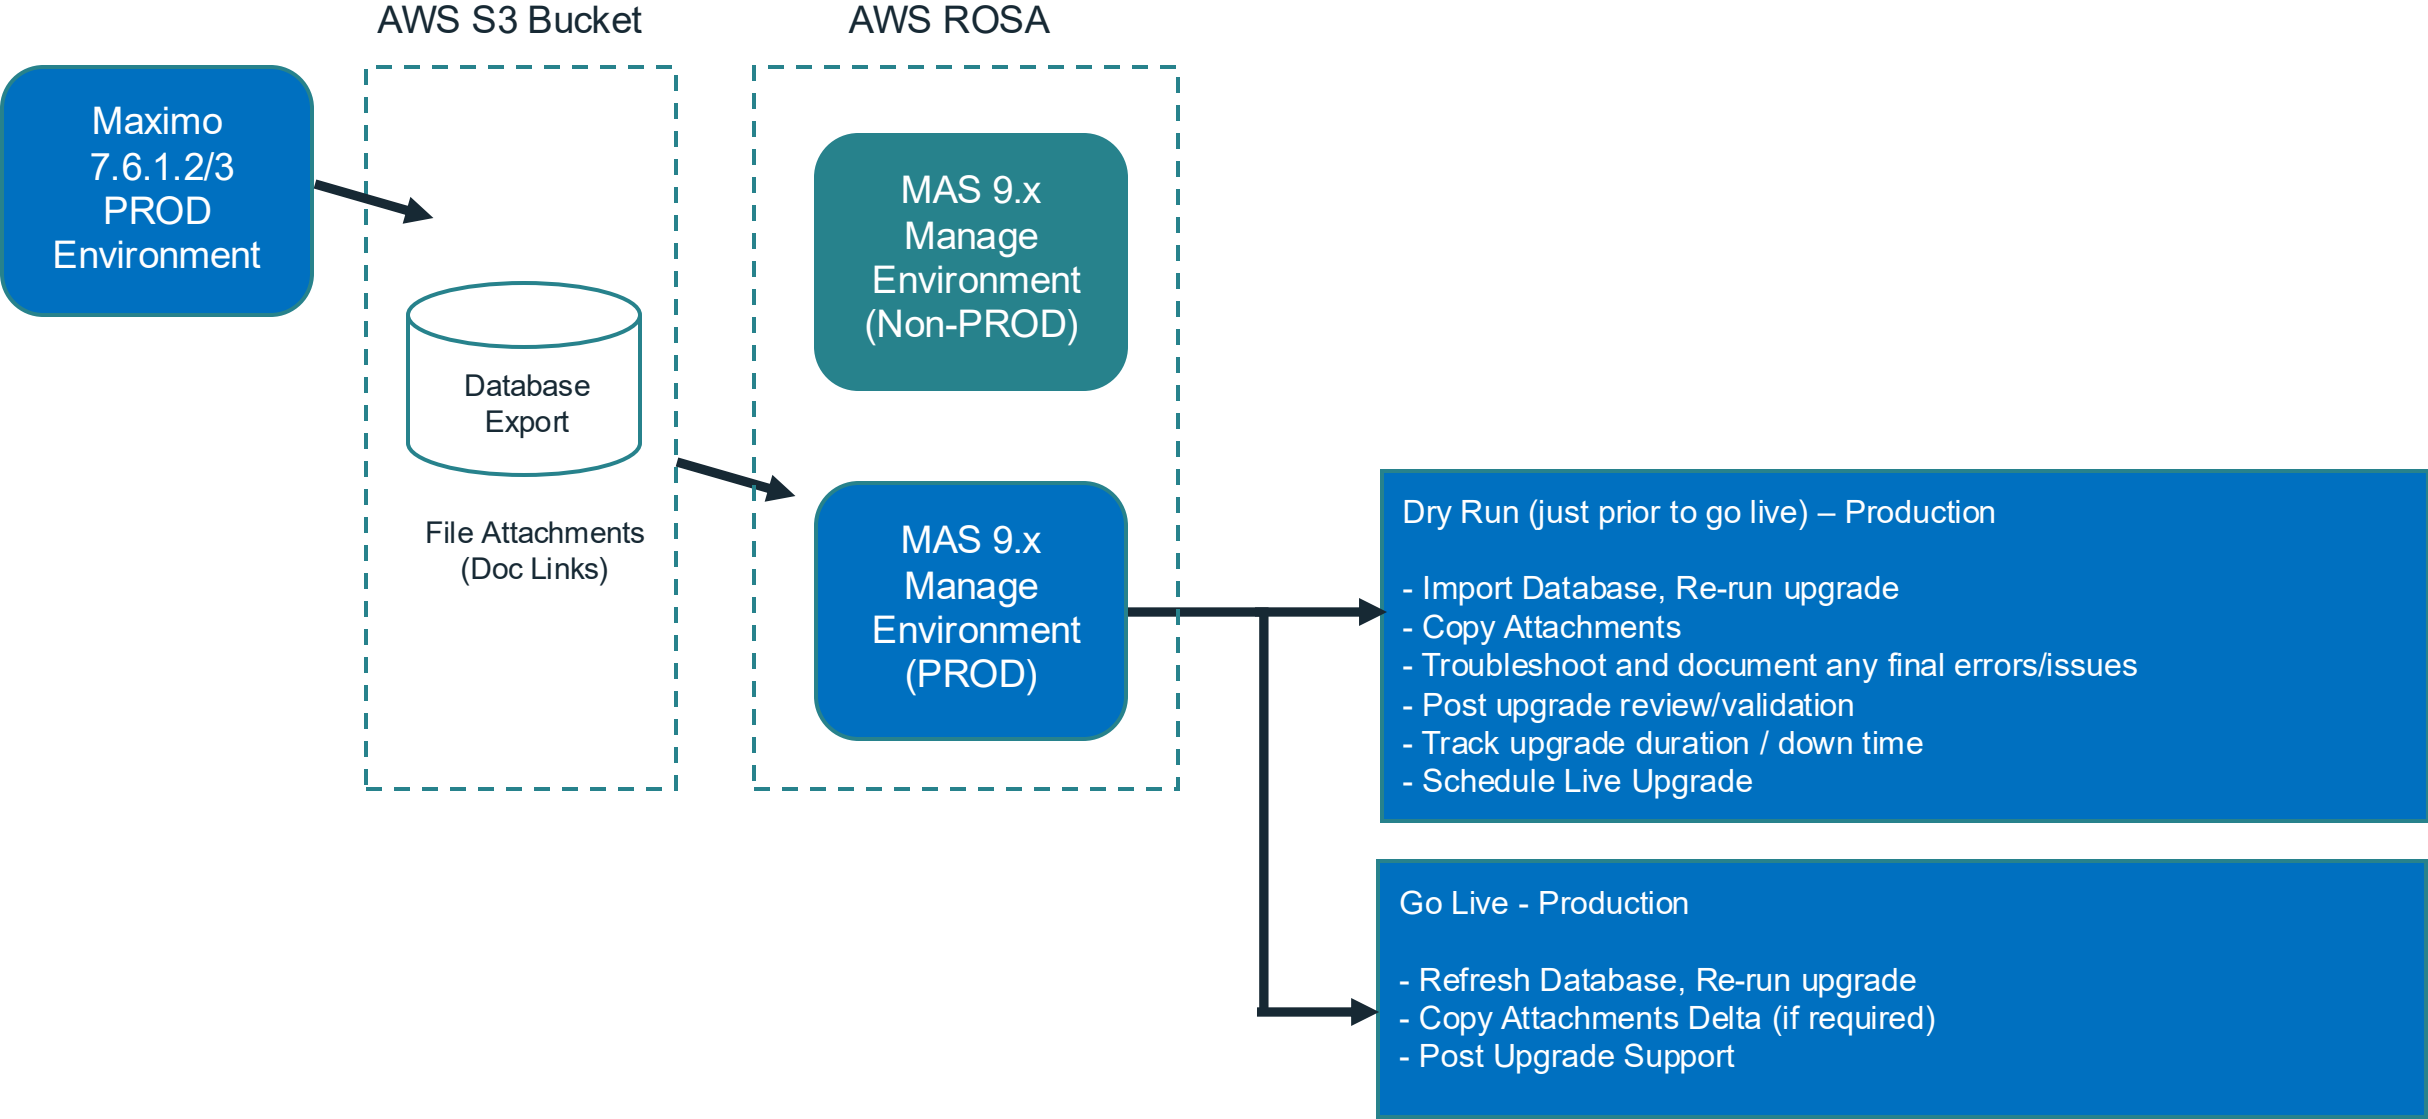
AWS S3 Bucket

AWS ROSA

Maximo 7.6.1.2/3 PROD Environment

Database Export

File Attachments (Doc Links)

MAS 9.x Manage Environment (Non-PROD)

MAS 9.x Manage Environment (PROD)

Dry Run (just prior to go live) – Production

- Import Database, Re-run upgrade
- Copy Attachments
- Troubleshoot and document any final errors/issues
- Post upgrade review/validation
- Track upgrade duration / down time
- Schedule Live Upgrade

Go Live - Production

- Refresh Database, Re-run upgrade
- Copy Attachments Delta (if required)
- Post Upgrade Support